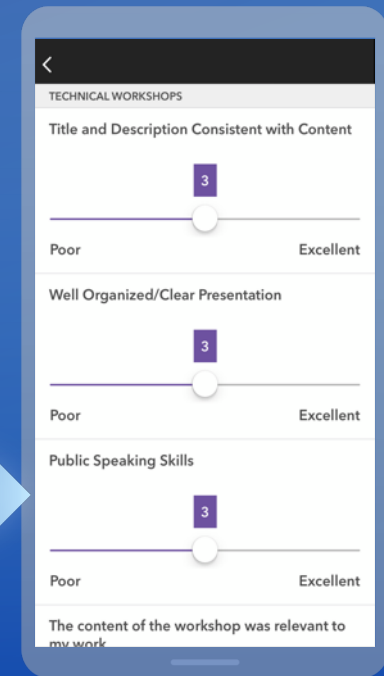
<

TECHNICAL WORKSHOPS

Title and Description Consistent with Content

3

Poor Excellent

Well Organized/Clear Presentation

3

Poor Excellent

Public Speaking Skills

3

Poor Excellent

The content of the workshop was relevant to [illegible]